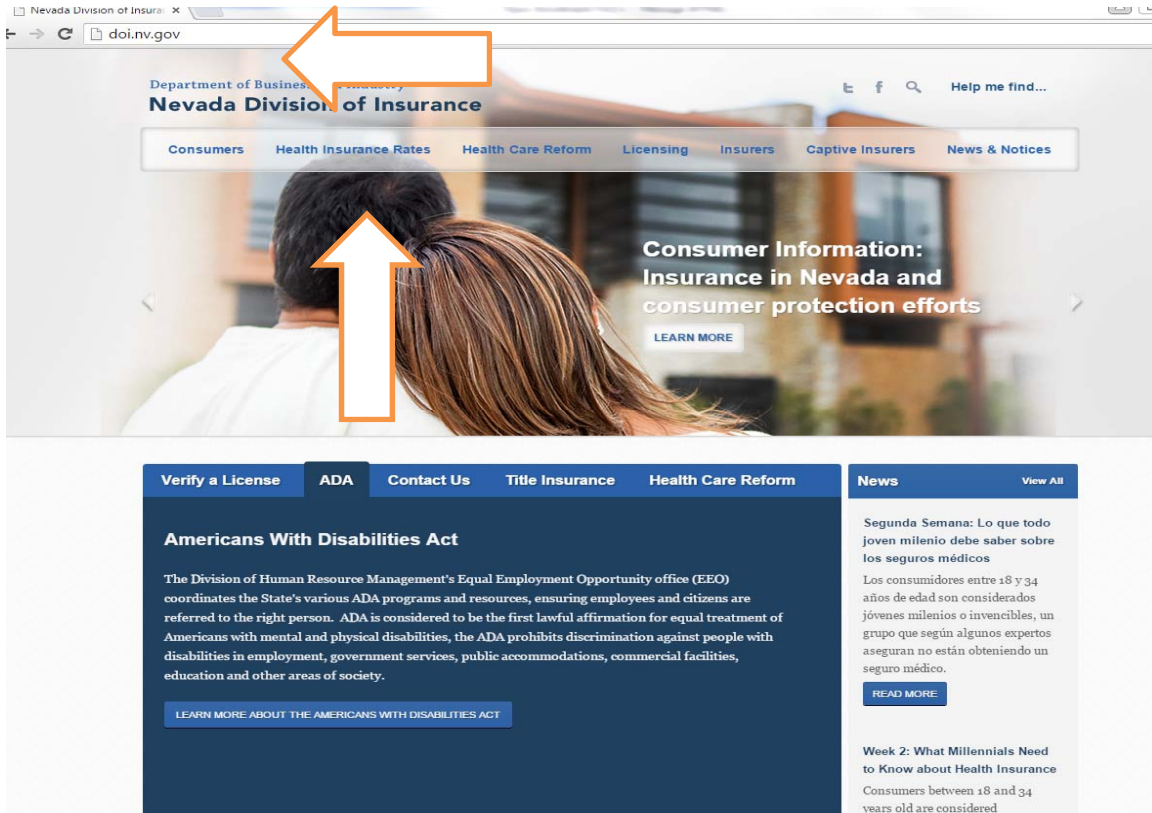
Nevada Division of Insura ×

doi.nv.gov

Department of Busines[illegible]
Nevada Divisio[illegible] of Insurance

Help me find...

Consumers Health Insurance Rates Health Care Reform Licensing Insurers Captive Insurers News & Notices

Consumer Information: Insurance in Nevada and consumer protection efforts

LEARN MORE

Verify a License ADA Contact Us Title Insurance Health Care Reform

Americans With Disabilities Act

The Division of Human Resource Management's Equal Employment Opportunity office (EEO) coordinates the State's various ADA programs and resources, ensuring employees and citizens are referred to the right person. ADA is considered to be the first lawful affirmation for equal treatment of Americans with mental and physical disabilities, the ADA prohibits discrimination against people with disabilities in employment, government services, public accommodations, commercial facilities, education and other areas of society.

LEARN MORE ABOUT THE AMERICANS WITH DISABILITIES ACT

News View All

Segunda Semana: Lo que todo joven milenio debe saber sobre los seguros médicos

Los consumidores entre 18 y 34 años de edad son considerados jóvenes milenios o invencibles, un grupo que según algunos expertos aseguran no están obteniendo un seguro médico.

READ MORE

Week 2: What Millennials Need to Know about Health Insurance

Consumers between 18 and 34 years old are considered